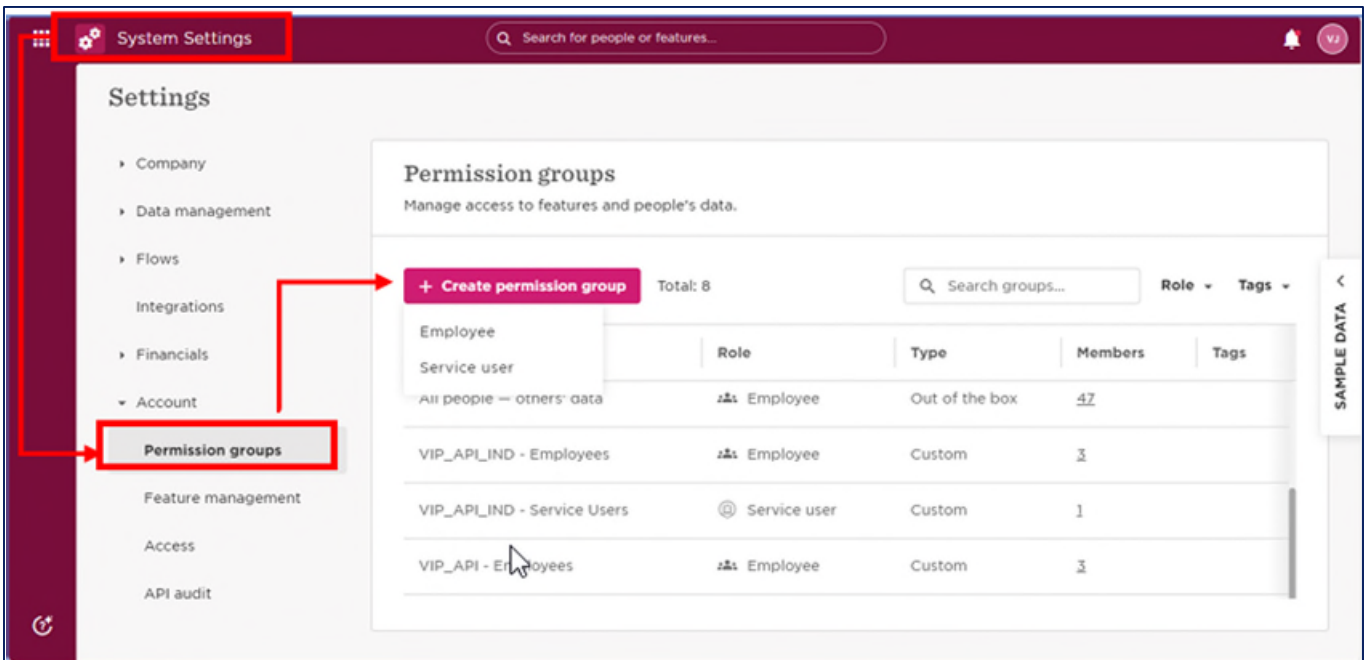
System Settings

Search for people or features...

VJ

Settings

Company

Data management

Flows

Integrations

Financials

Account

Permission groups

Feature management

Access

API audit

Permission groups

Manage access to features and people's data.

+ Create permission group

Total: 8

Search groups...

Role

Tags

Employee

Service user

| | Role | Type | Members | Tags |
|---|---|---|---|---|
| All people — others' data | Employee | Out of the box | 47 | |
| VIP_API_IND - Employees | Employee | Custom | 3 | |
| VIP_API_IND - Service Users | Service user | Custom | 1 | |
| VIP_API - Em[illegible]oyees | Employee | Custom | 3 | |

SAMPLE DATA